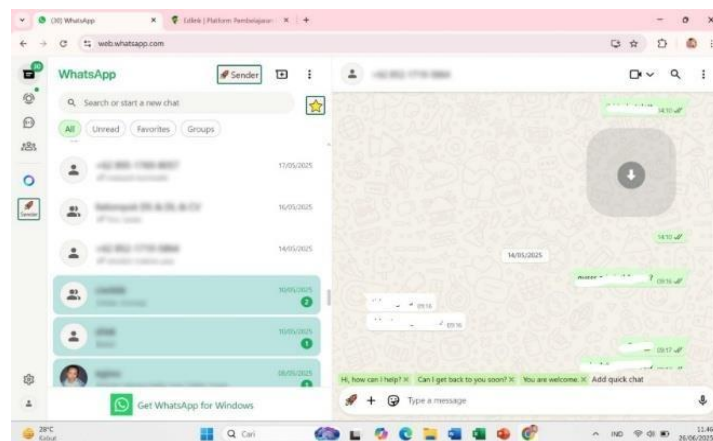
(30) WhatsApp
Lolleek | Platform Pembelajaran
web.whatsapp.com

WhatsApp
Sender
Search or start a new chat
All
Unread
Favorites
Groups

30
Sender

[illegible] 17/05/2025
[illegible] 16/05/2025
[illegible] 14/05/2025
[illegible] 10/05/2025 2
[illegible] 10/05/2025 1
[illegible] 08/05/2025

Get WhatsApp for Windows

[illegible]
14:10
14:10
14/05/2025
09:16
09:16
09:16
09:17

Hi, how can I help? ×
Can I get back to you soon? ×
You are welcome. ×
Add quick chat
Type a message

28°C
Kabut
Cari
IND
11:46
26/06/2025